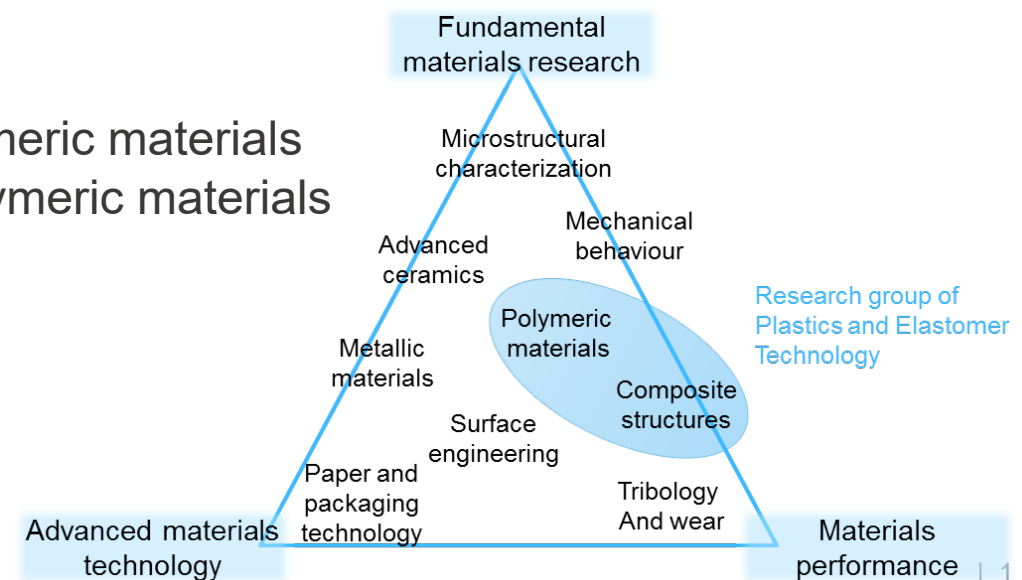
meric materials
ymeric materials

Fundamental materials research

Microstructural characterization

Mechanical behaviour

Advanced ceramics

Research group of Plastics and Elastomer Technology

Polymeric materials

Metallic materials

Composite structures

Surface engineering

Paper and packaging technology

Tribology And wear

Advanced materials technology

Materials performance

| 1